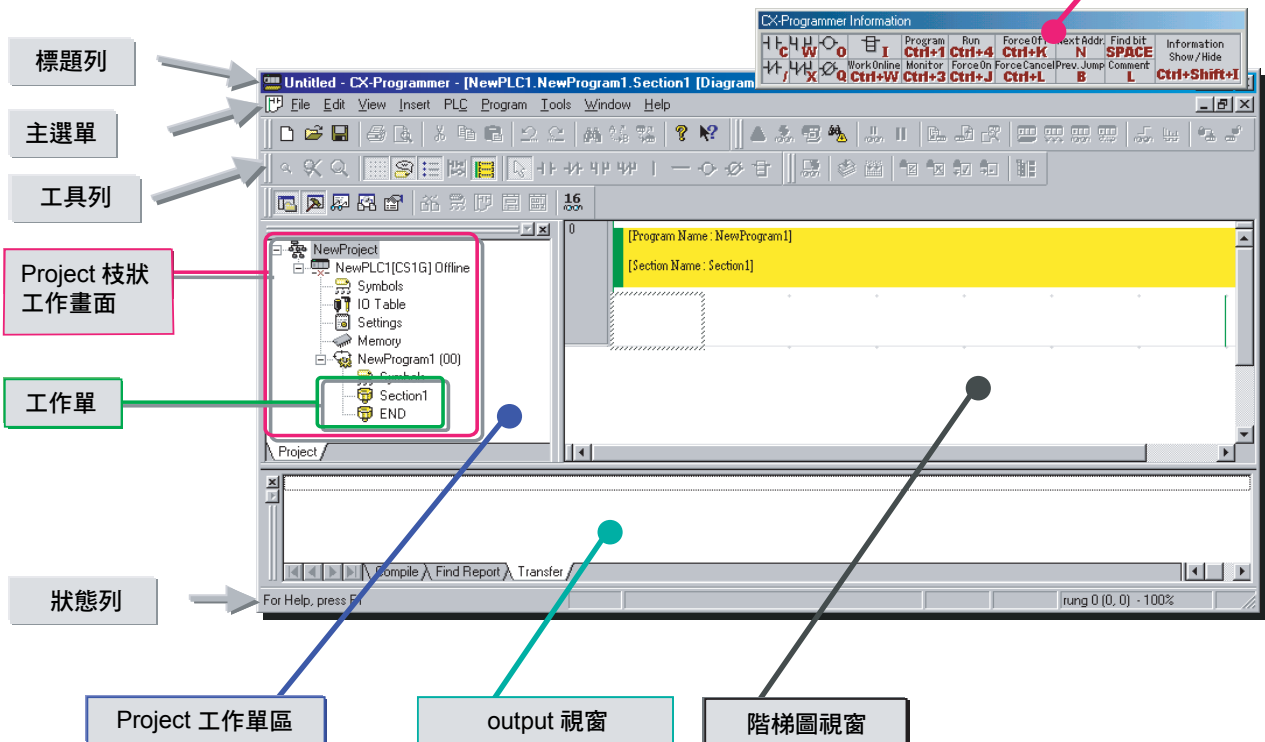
標題列

主選單

工具列

Project 枝狀工作畫面

工作單

狀態列

Untitled - CX-Programmer - [NewPLC1.NewProgram1.Section1 [Diagram

File Edit View Insert PLC Program Tools Window Help

CX-Programmer Information

| C | W | O | I | Program Ctrl+1 | Run Ctrl+4 | Force Off Ctrl+K | Next Addr. N | Find bit SPACE | Information Show/Hide |
|---|---|---|---|---|---|---|---|---|---|
| / | X | Q | Work Online Ctrl+W | Monitor Ctrl+3 | Force On Ctrl+J | Force Cancel Ctrl+L | Prev. Jump B | Comment L | Ctrl+Shift+I |

16

NewProject
NewPLC1[CS1G] Offline
Symbols
IO Table
Settings
Memory
NewProgram1 (00)
Symbols
Section1
END

Project

0

[Program Name : NewProgram1]

[Section Name : Section1]

Compile Find Report Transfer

For Help, press F1

rung 0 (0, 0) - 100%

Project 工作單區

output 視窗

階梯圖視窗